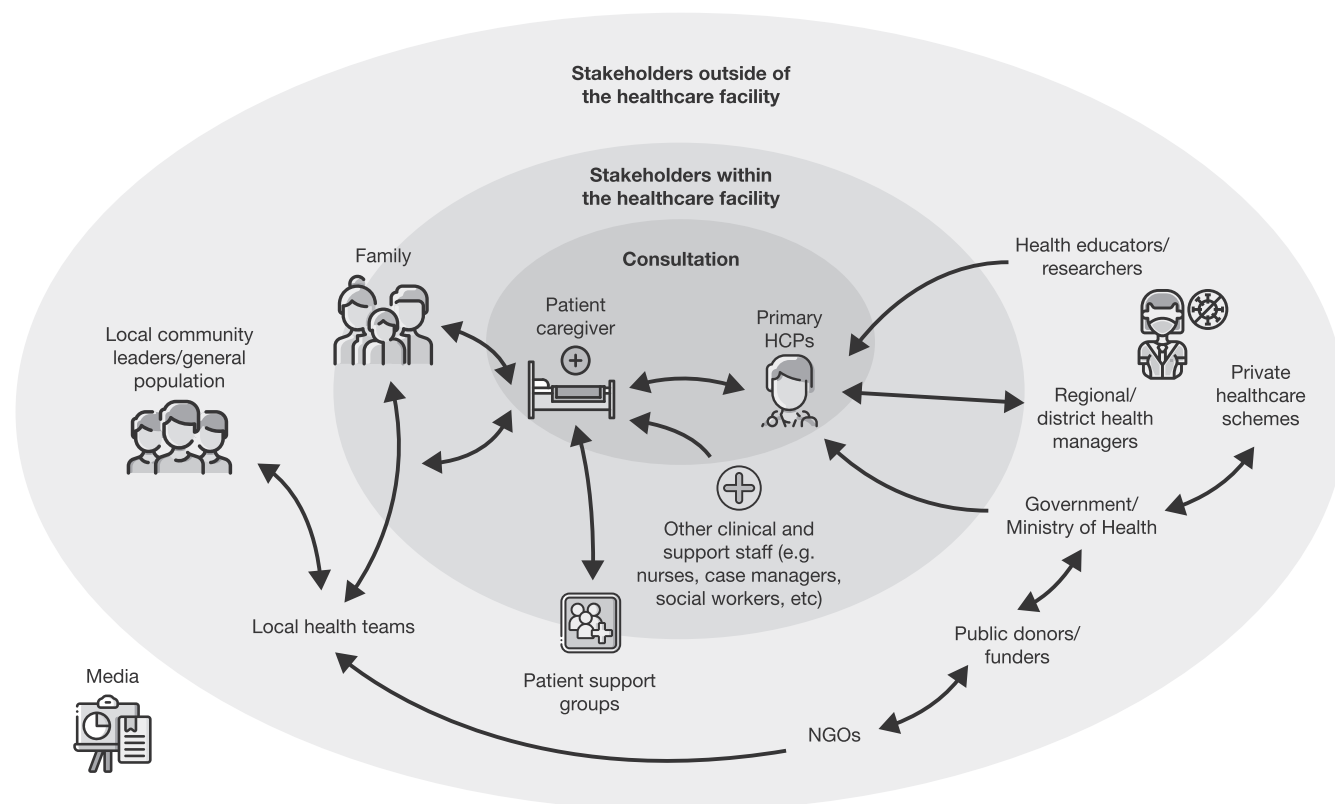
Stakeholders outside of the healthcare facility

Stakeholders within the healthcare facility

Consultation

Family

Patient caregiver

Primary HCPs

Health educators/ researchers

Local community leaders/general population

Regional/ district health managers

Private healthcare schemes

Government/ Ministry of Health

Other clinical and support staff (e.g. nurses, case managers, social workers, etc)

Local health teams

Public donors/ funders

Media

Patient support groups

NGOs